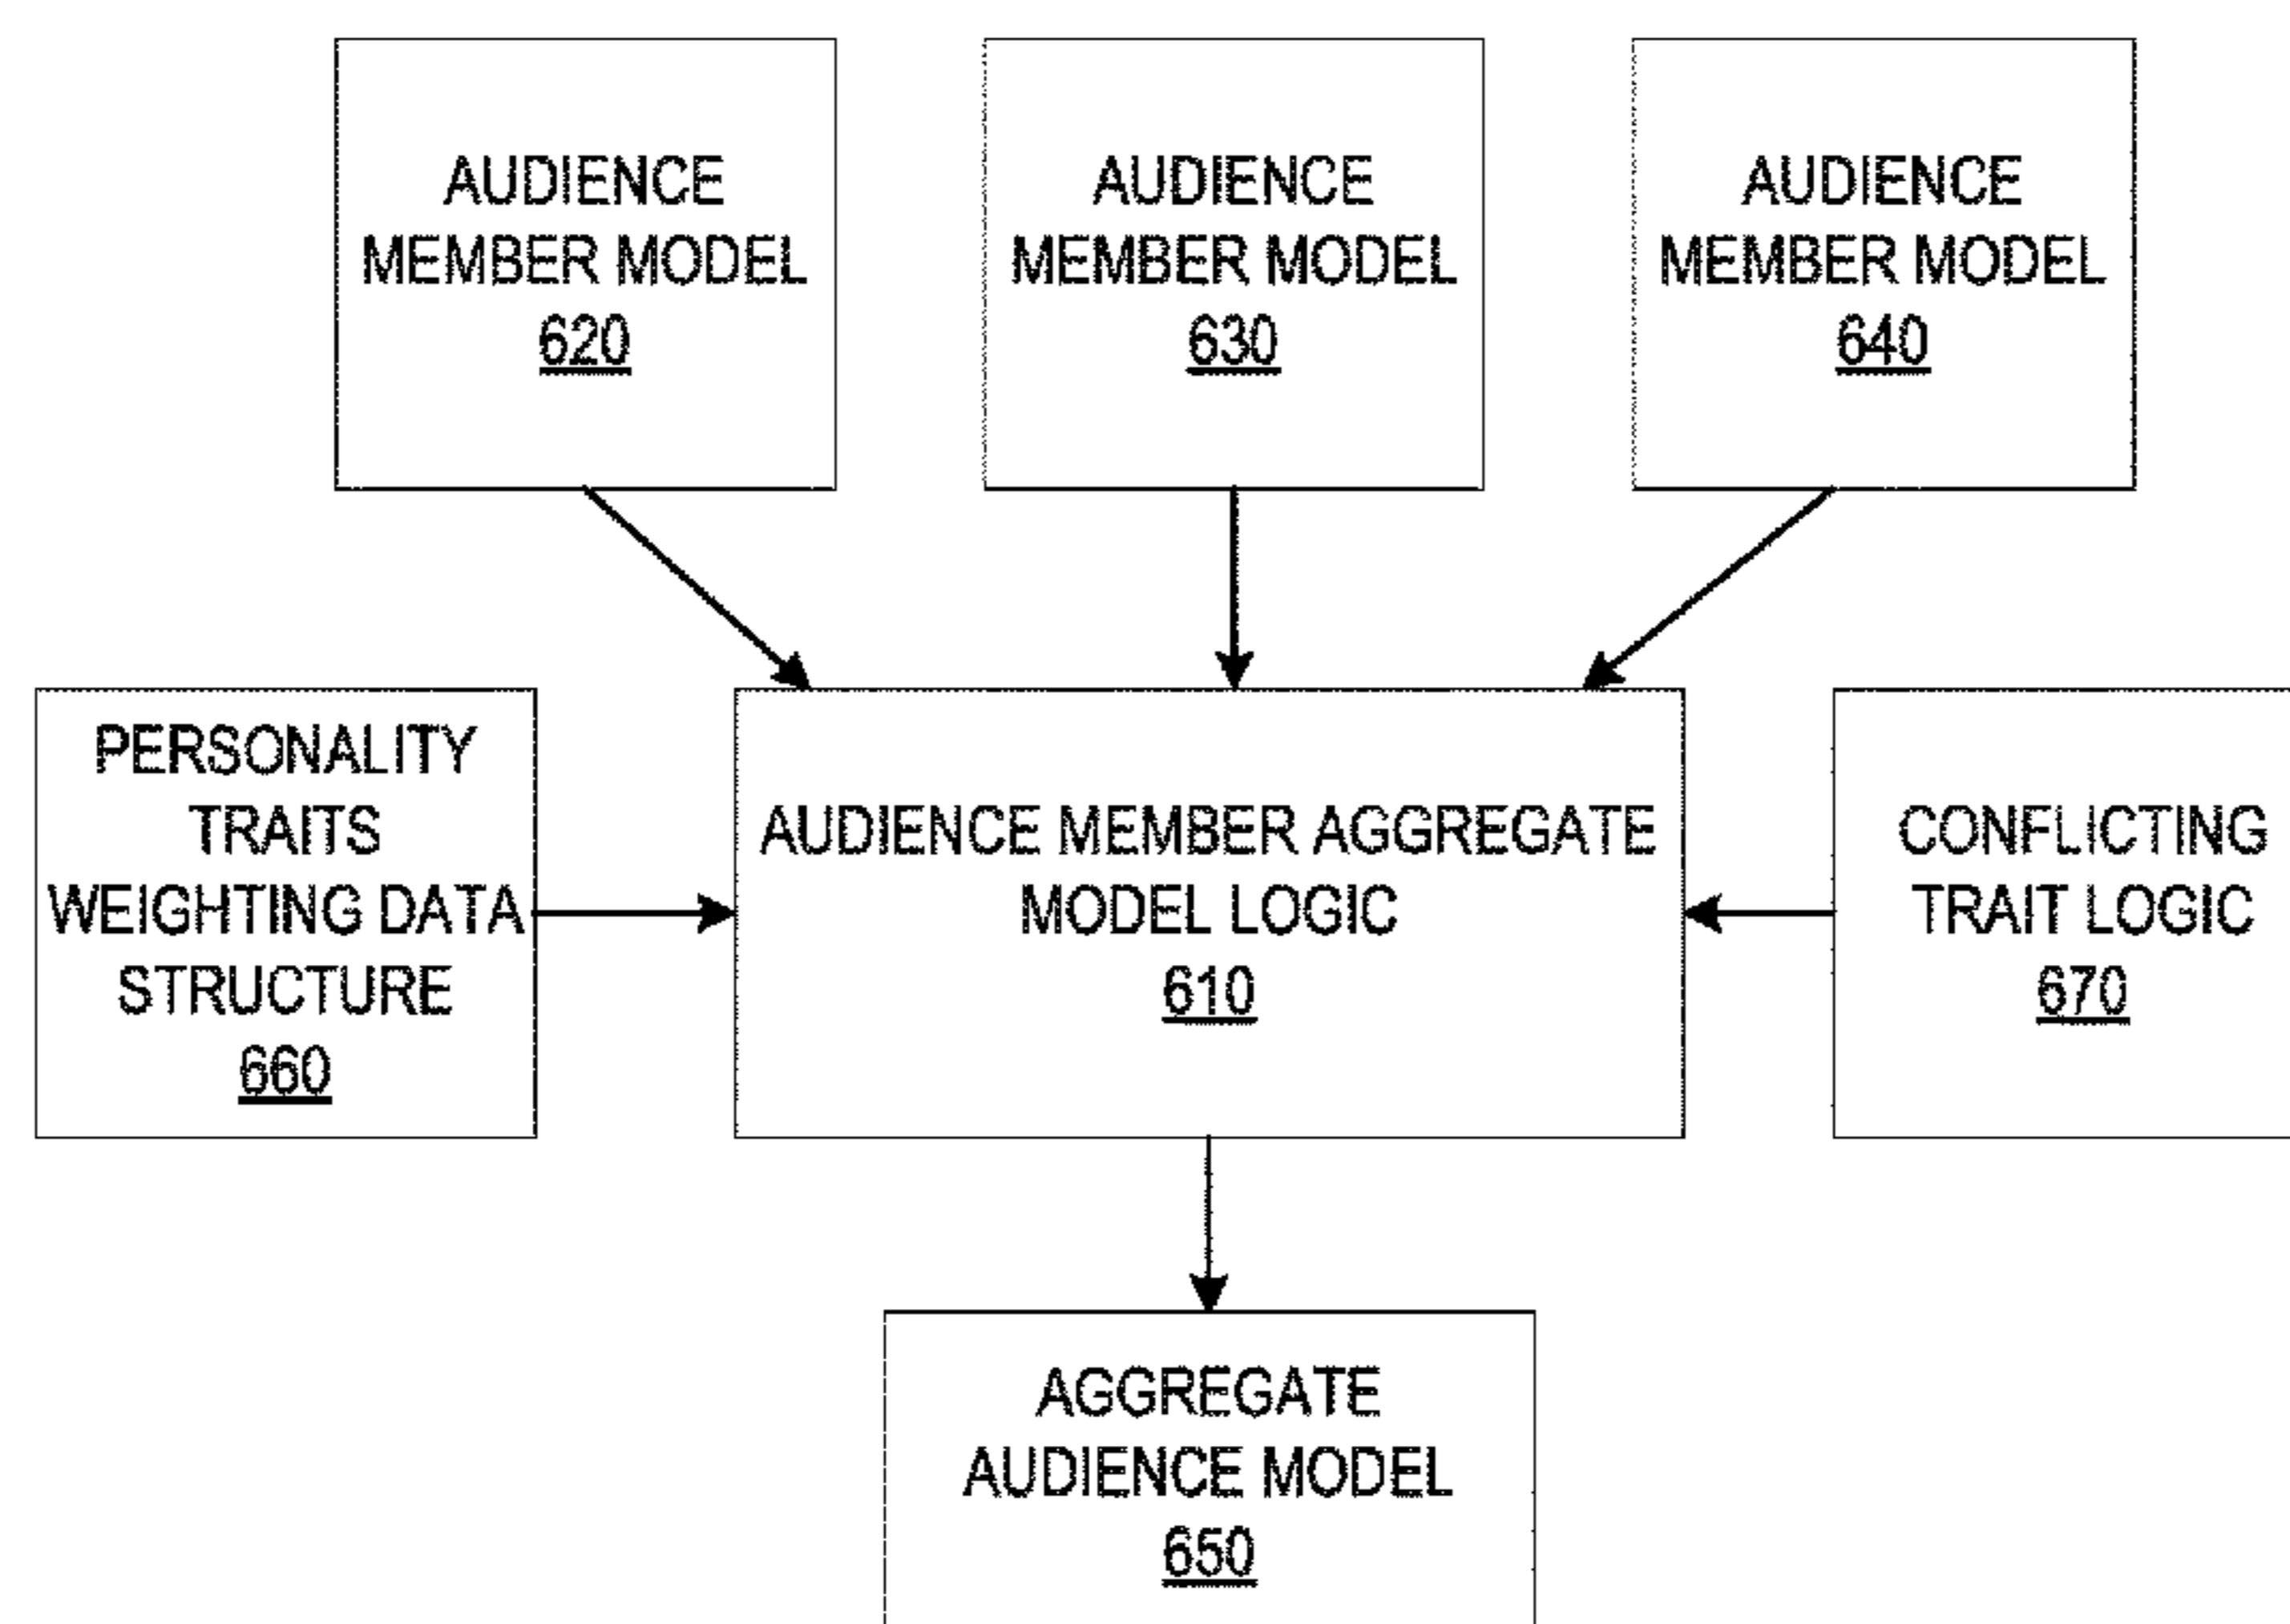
AUDIENCE MEMBER MODEL 620

AUDIENCE MEMBER MODEL 630

AUDIENCE MEMBER MODEL 640

PERSONALITY TRAITS WEIGHTING DATA STRUCTURE 660

AUDIENCE MEMBER AGGREGATE MODEL LOGIC 610

CONFLICTING TRAIT LOGIC 670

AGGREGATE AUDIENCE MODEL 650